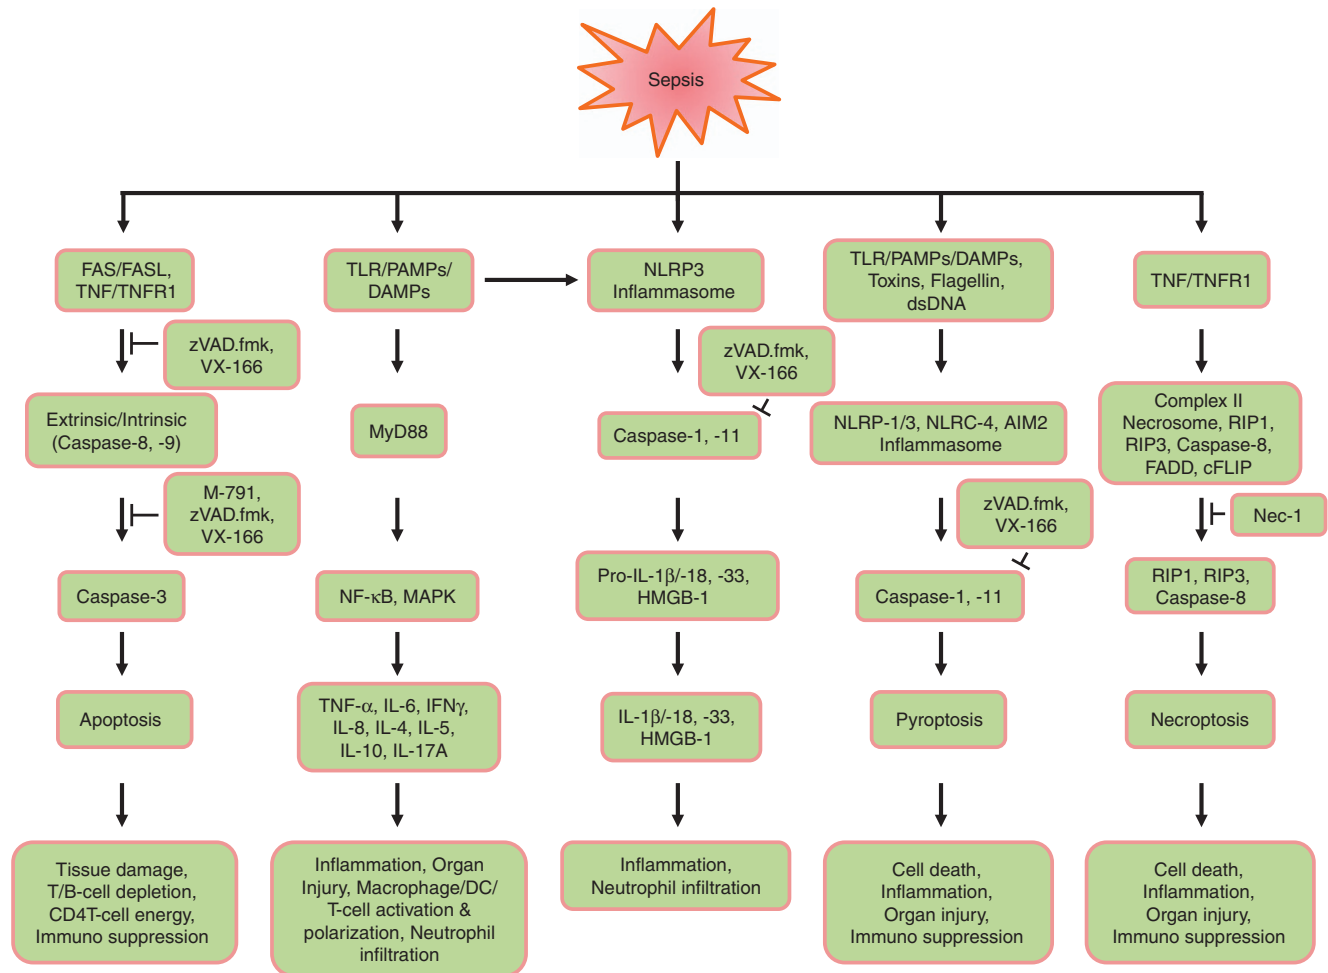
Sepsis

FAS/FASL, TNF/TNFR1

zVAD.fmk, VX-166

Extrinsic/Intrinsic (Caspase-8, -9)

M-791, zVAD.fmk, VX-166

Caspase-3

Apoptosis

Tissue damage, T/B-cell depletion, CD4T-cell energy, Immuno suppression

TLR/PAMPs/ DAMPs

MyD88

NF-κB, MAPK

TNF-α, IL-6, IFNγ, IL-8, IL-4, IL-5, IL-10, IL-17A

Inflammation, Organ Injury, Macrophage/DC/ T-cell activation & polarization, Neutrophil infiltration

NLRP3 Inflammasome

zVAD.fmk, VX-166

Caspase-1, -11

Pro-IL-1β/-18, -33, HMGB-1

IL-1β/-18, -33, HMGB-1

Inflammation, Neutrophil infiltration

TLR/PAMPs/DAMPs, Toxins, Flagellin, dsDNA

NLRP-1/3, NLRC-4, AIM2 Inflammasome

zVAD.fmk, VX-166

Caspase-1, -11

Pyroptosis

Cell death, Inflammation, Organ injury, Immuno suppression

TNF/TNFR1

Complex II Necrosome, RIP1, RIP3, Caspase-8, FADD, cFLIP

Nec-1

RIP1, RIP3, Caspase-8

Necroptosis

Cell death, Inflammation, Organ injury, Immuno suppression